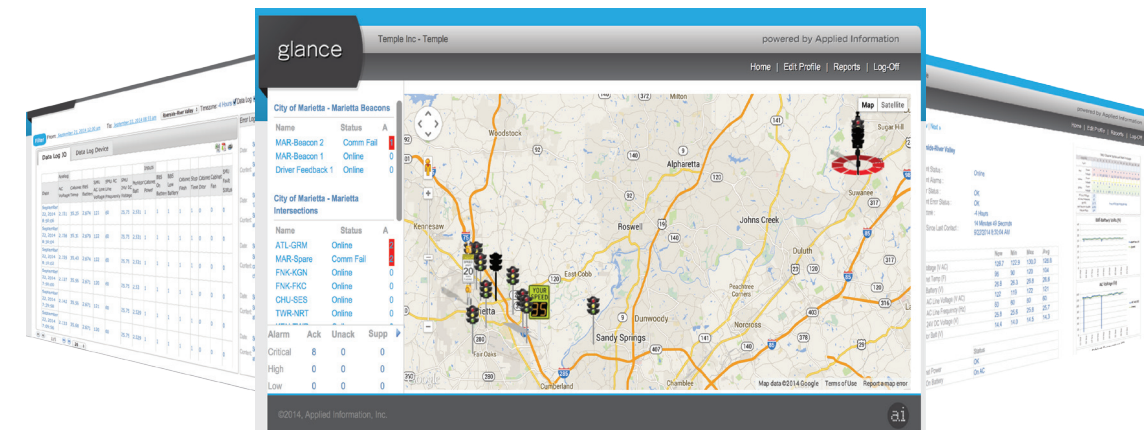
glance

Temple Inc - Temple

powered by Applied Information

Home | Edit Profile | Reports | Log-Off

City of Marietta - Marietta Beacons

| Name | Status | A |
|---|---|---|
| MAR-Beacon 2 | Comm Fail | |
| MAR-Beacon 1 | Online | 0 |
| Driver Feedback 1 | Online | 0 |

City of Marietta - Marietta Intersections

| Name | Status | A |
|---|---|---|
| ATL-GRM | Online | |
| MAR-Spare | Comm Fail | |
| FNK-KGN | Online | 0 |
| FNK-FKC | Online | 0 |
| CHU-SES | Online | 0 |
| TWR-NRT | Online | 0 |

| Alarm | Ack | Unack | Supp |
|---|---|---|---|
| Critical | 8 | 0 | 0 |
| High | 0 | 0 | 0 |
| Low | 0 | 0 | 0 |

Map Satellite

Milton Woodstock Alpharetta Sugar Hill Suwanee Johns Creek Duluth Roswell Kennesaw East Cobb Peachtree Corners Dunwoody Marietta Sandy Springs Norcross Chamblee Cumberland

YOUR SPEED 35

Google Map data ©2014 Google Terms of Use Report a map error

©2014, Applied Information, Inc.

ai

Data Log ID Data Log Device

Error Log

powered by Applied Information

Home | Edit Profile | Reports | Log-Off

Online OK OK -4 Hours